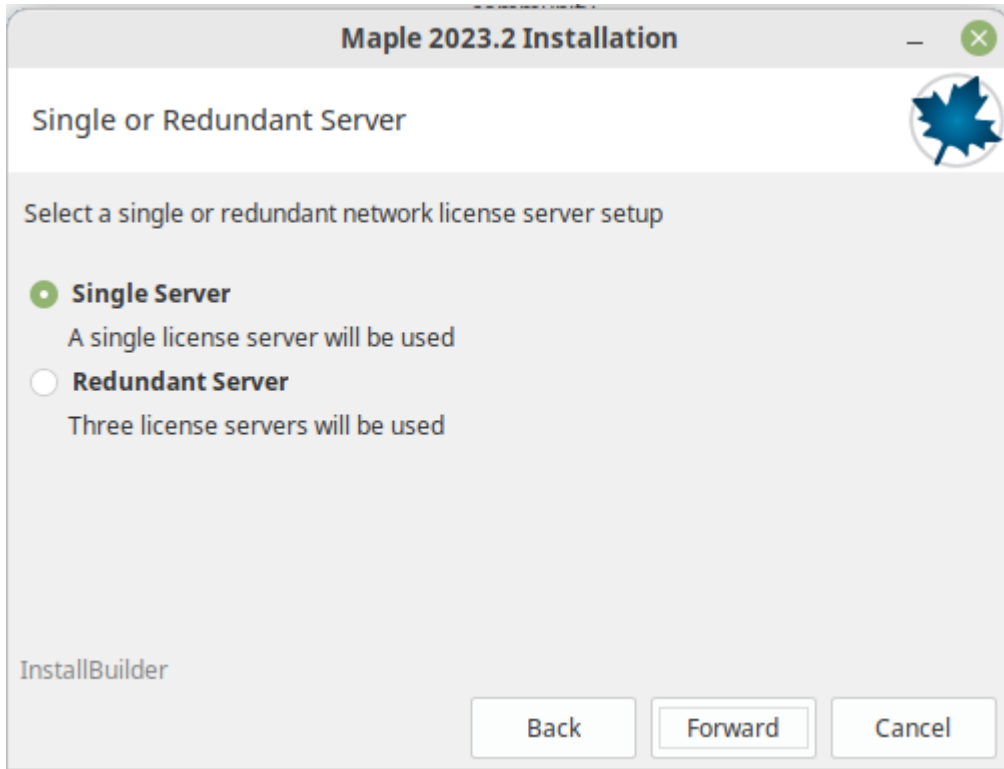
Maple 2023.2 Installation

Single or Redundant Server

Select a single or redundant network license server setup

Single Server
A single license server will be used

Redundant Server
Three license servers will be used

InstallBuilder

Back Forward Cancel